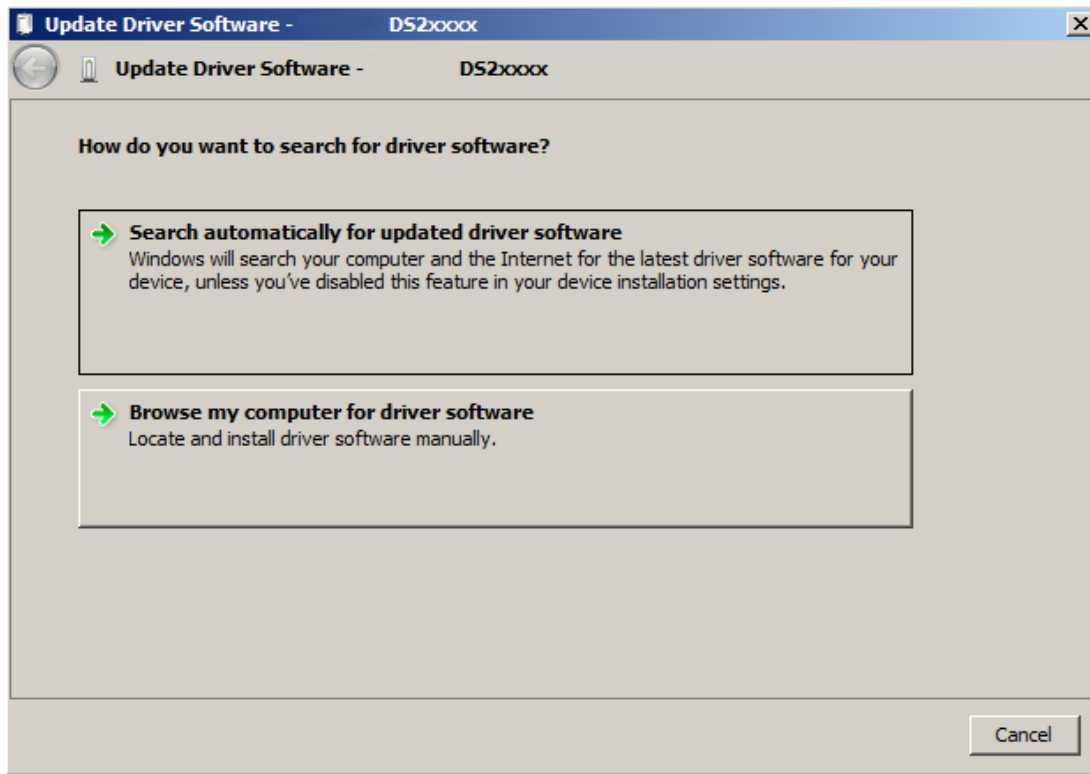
Update Driver Software - DS2xxxx

Update Driver Software - DS2xxxx

How do you want to search for driver software?

Search automatically for updated driver software
Windows will search your computer and the Internet for the latest driver software for your device, unless you've disabled this feature in your device installation settings.

Browse my computer for driver software
Locate and install driver software manually.

Cancel